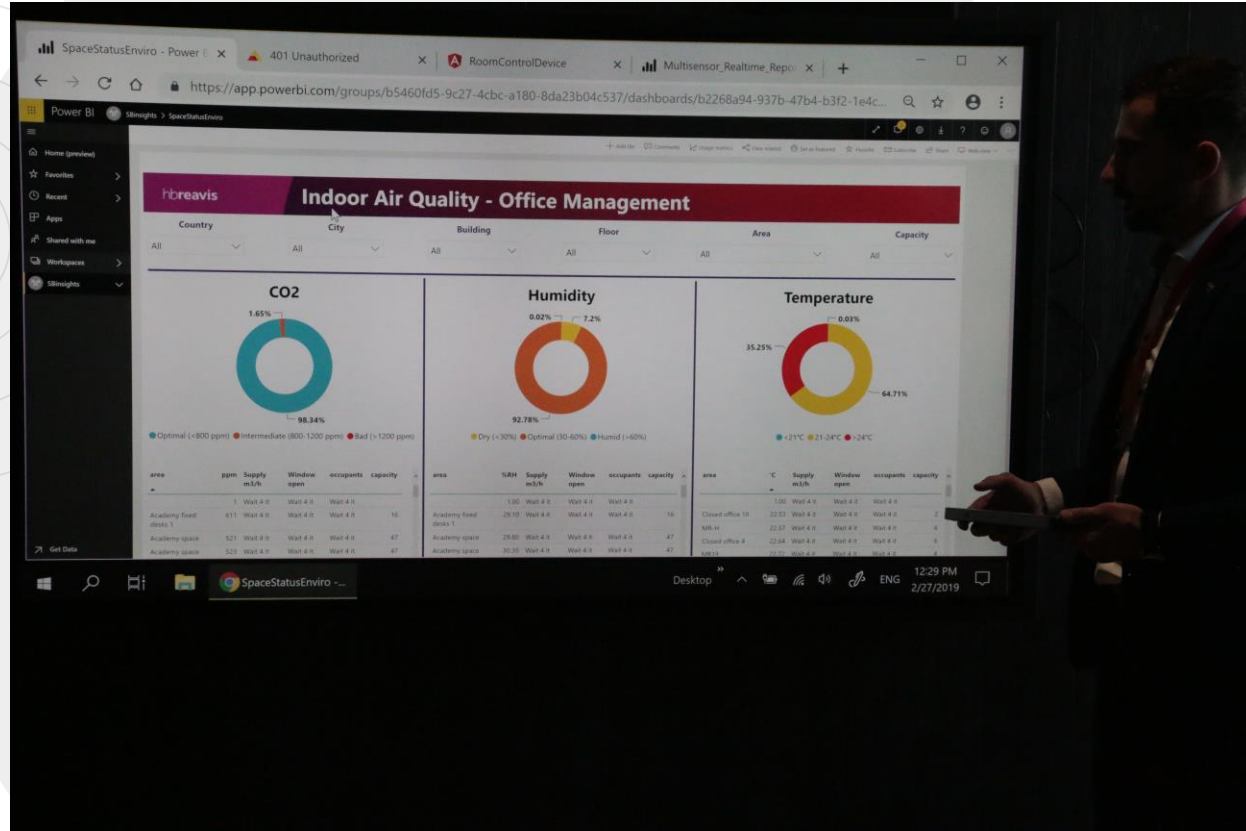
SpaceStatusEnviro - Power B ×
401 Unauthorized ×
RoomControlDevice ×
Multisensor_Realtime_Repo ×
+

https://app.powerbi.com/groups/b5460fd5-9c27-4cbc-a180-8da23b04c537/dashboards/b2268a94-937b-47b4-b3f2-1e4c...

Power BI SBinsights > SpaceStatusEnviro

Home (preview)
Favorites
Recent
Apps
Shared with me
Workspaces
SBinsights

Get Data

hbreavis
Indoor Air Quality - Office Management

| Country | City | Building | Floor | Area | Capacity |
|---|---|---|---|---|---|
| All | All | All | All | All | All |

CO2
1.65%
98.34%
Optimal (<800 ppm) Intermediate (800-1200 ppm) Bad (>1200 ppm)

Humidity
0.02%
7.2%
92.78%
Dry (<30%) Optimal (30-60%) Humid (>60%)

Temperature
0.03%
35.25%
64.71%
<21°C 21-24°C >24°C

| area | ppm | Supply m3/h | Window open | occupants | capacity |
|---|---|---|---|---|---|
| | 1 | Wait 4 it | Wait 4 it | Wait 4 it | |
| Academy fixed desks 1 | 611 | Wait 4 it | Wait 4 it | Wait 4 it | 16 |
| Academy space | 521 | Wait 4 it | Wait 4 it | Wait 4 it | 47 |
| Academy space | 523 | Wait 4 it | Wait 4 it | Wait 4 it | 47 |

| area | %RH | Supply m3/h | Window open | occupants | capacity |
|---|---|---|---|---|---|
| | 1.00 | Wait 4 it | Wait 4 it | Wait 4 it | |
| Academy fixed desks 1 | 29.10 | Wait 4 it | Wait 4 it | Wait 4 it | 16 |
| Academy space | 29.80 | Wait 4 it | Wait 4 it | Wait 4 it | 47 |
| Academy space | 30.30 | Wait 4 it | Wait 4 it | Wait 4 it | 47 |

| area | °C | Supply m3/h | Window open | occupants | capacity |
|---|---|---|---|---|---|
| | 1.00 | Wait 4 it | Wait 4 it | Wait 4 it | |
| Closed office 10 | 22.53 | Wait 4 it | Wait 4 it | Wait 4 it | 2 |
| MR-H | 22.37 | Wait 4 it | Wait 4 it | Wait 4 it | 6 |
| Closed office 4 | 22.64 | Wait 4 it | Wait 4 it | Wait 4 it | 4 |
| MR-H | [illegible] | Wait 4 it | Wait 4 it | Wait 4 it | 4 |

SpaceStatusEnviro -...
Desktop
ENG
12:29 PM
2/27/2019